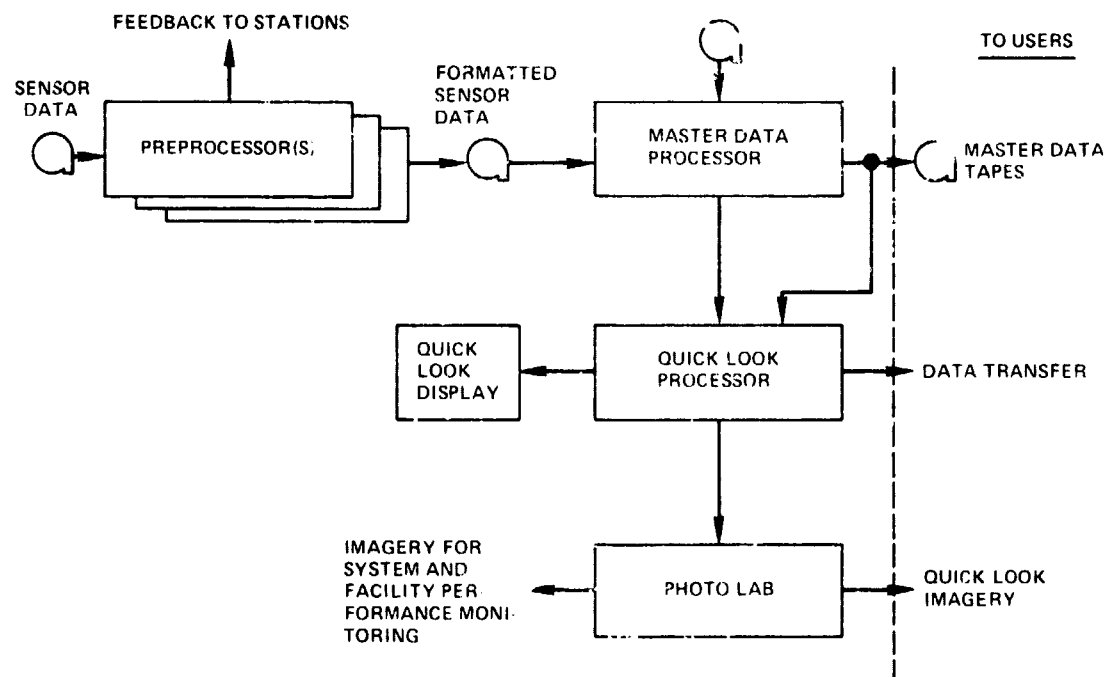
FEEDBACK TO STATIONS

TO USERS

SENSOR DATA

PREPROCESSOR(S)

FORMATTED SENSOR DATA

MASTER DATA PROCESSOR

MASTER DATA TAPES

QUICK LOOK DISPLAY

QUICK LOOK PROCESSOR

DATA TRANSFER

IMAGERY FOR SYSTEM AND FACILITY PERFORMANCE MONITORING

PHOTO LAB

QUICK LOOK IMAGERY